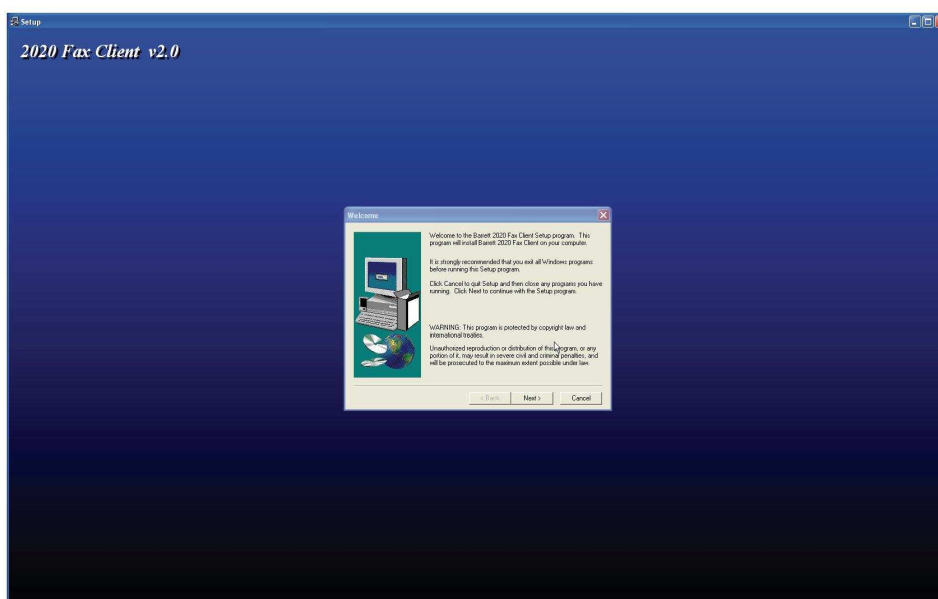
Setup

2020 Fax Client v2.0

Welcome

Welcome to the Barrett 2020 Fax Client Setup program. This program will install Barrett 2020 Fax Client on your computer.

It is strongly recommended that you exit all Windows programs before running this Setup program.

Click Cancel to quit Setup and then close any programs you have running. Click Next to continue with the Setup program.

WARNING: This program is protected by copyright law and international treaties.

Unauthorized reproduction or distribution of this program, or any portion of it, may result in severe civil and criminal penalties, and will be prosecuted to the maximum extent possible under law.

< Back Next > Cancel